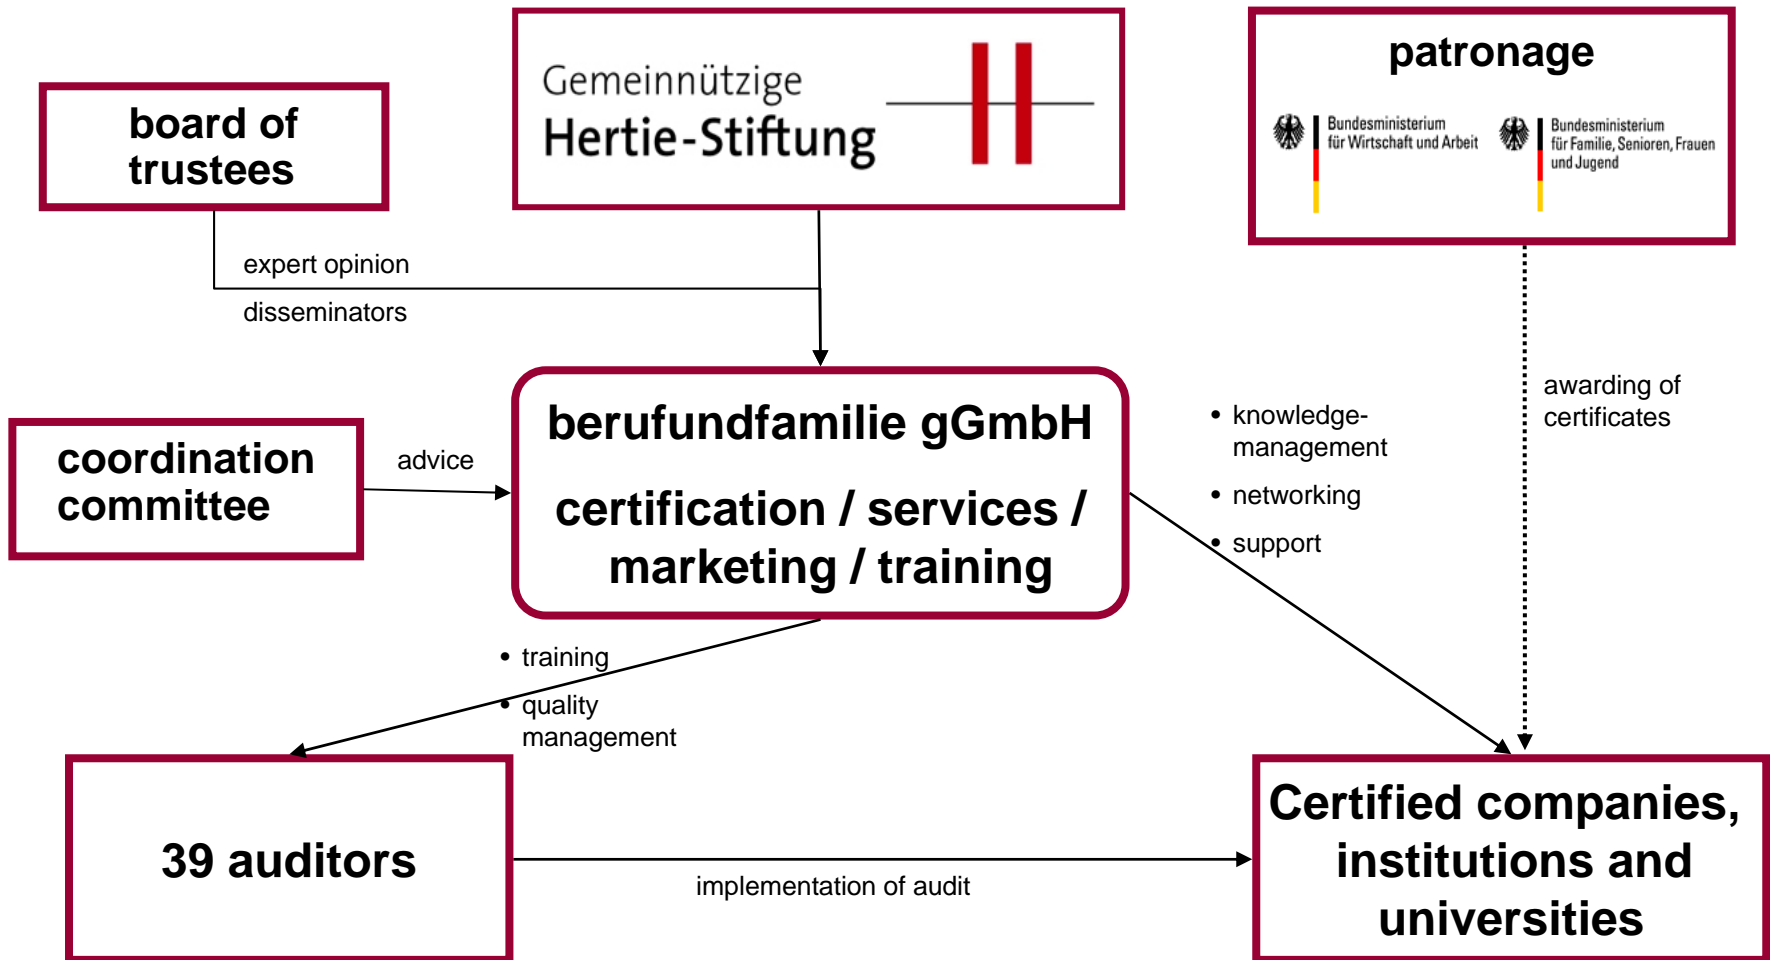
board of trustees

Gemeinnützige
Hertie-Stiftung

patronage

Bundesministerium für Wirtschaft und Arbeit

Bundesministerium für Familie, Senioren, Frauen und Jugend

expert opinion

disseminators

awarding of certificates

coordination committee

advice

berufundfamilie gGmbH

certification / services / marketing / training

• knowledge-management
• networking
• support

• training
• quality management

39 auditors

implementation of audit

Certified companies, institutions and universities